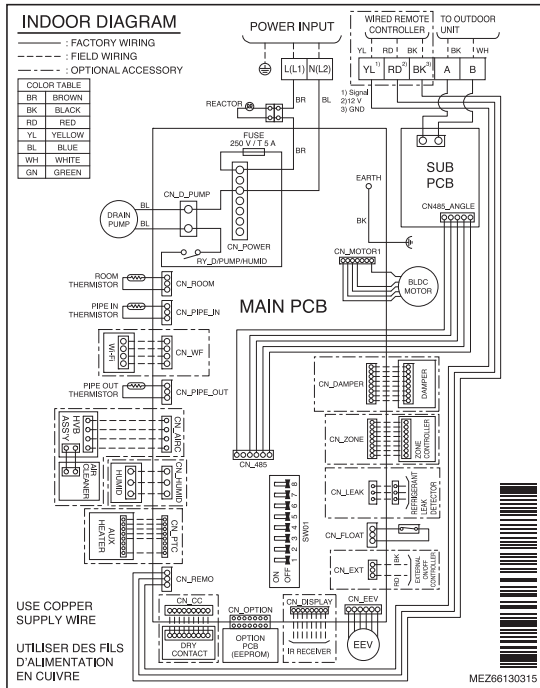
INDOOR DIAGRAM

: FACTORY WIRING
: FIELD WIRING
: OPTIONAL ACCESSORY

| COLOR TABLE | |
|---|---|
| BR | BROWN |
| BK | BLACK |
| RD | RED |
| YL | YELLOW |
| BL | BLUE |
| WH | WHITE |
| GN | GREEN |

POWER INPUT

L(L1) N(L2)

BR BL

WIRED REMOTE CONTROLLER

YL RD BK

YL$^{1)}$ RD$^{2)}$ BK$^{3)}$

TO OUTDOOR UNIT

BK WH

A B

1) Signal
2) 12 V
3) GND

REACTOR

BR

FUSE
250 V / T 5 A

CN_D_PUMP

BL

DRAIN PUMP

BL

CN_POWER

RY_D/PUMP/HUMID

EARTH

BK

SUB PCB

CN485_ANGLE

CN_MOTOR1

BLDC MOTOR

ROOM THERMISTOR

CN_ROOM

PIPE IN THERMISTOR

CN_PIPE_IN

MAIN PCB

WI-FI

CN_WF

PIPE OUT THERMISTOR

CN_PIPE_OUT

HVB ASSY

CN_AIRC

AIR CLEANER

HUMID

CN_HUMID

AUX HEATER

CN_PTC

CN_485

SW01

1 2 3 4 5 6 7 8

ON OFF

CN_DAMPER

DAMPER

CN_ZONE

ZONE CONTROLLER

CN_LEAK

REFRIGERANT LEAK DETECTOR

CN_FLOAT

CN_EXT

RD BK

EXTERNAL ON/OFF CONTROLLER

CN_REMO

USE COPPER SUPPLY WIRE

CN_CC

DRY CONTACT

CN_OPTION

OPTION PCB (EEPROM)

CN_DISPLAY

IR RECEIVER

CN_EEV

EEV

UTILISER DES FILS D'ALIMENTATION EN CUIVRE

MEZ66130315